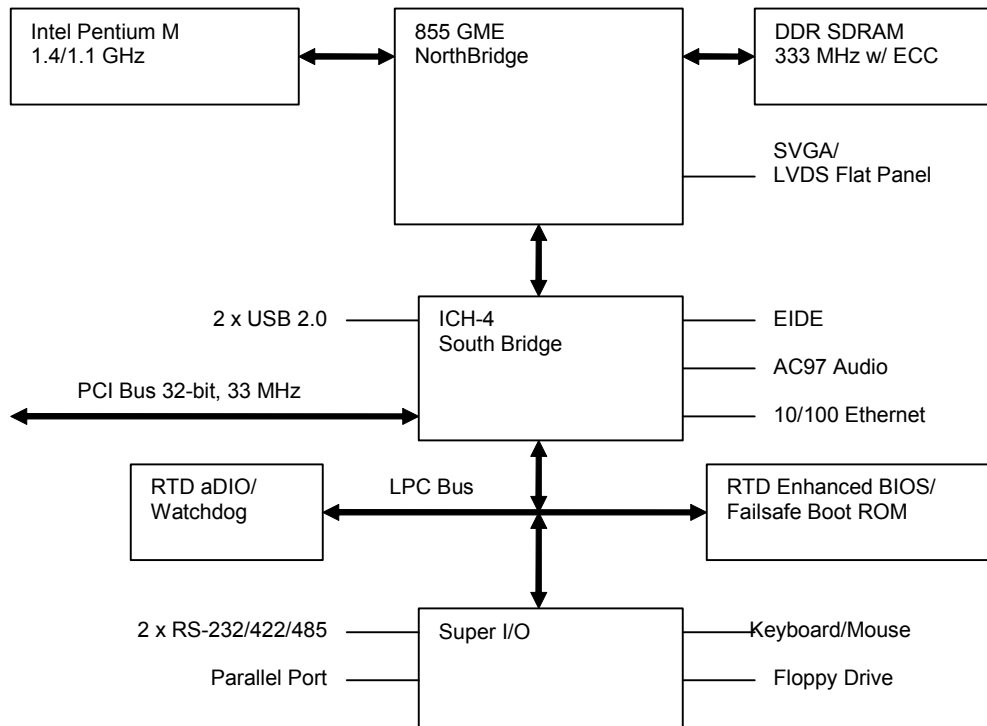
Intel Pentium M
1.4/1.1 GHz

855 GME
NorthBridge

DDR SDRAM
333 MHz w/ ECC

SVGA/
LVDS Flat Panel

2 x USB 2.0

ICH-4
South Bridge

EIDE

AC97 Audio

PCI Bus 32-bit, 33 MHz

10/100 Ethernet

RTD aDIO/
Watchdog

LPC Bus

RTD Enhanced BIOS/
Failsafe Boot ROM

2 x RS-232/422/485

Super I/O

Keyboard/Mouse

Parallel Port

Floppy Drive